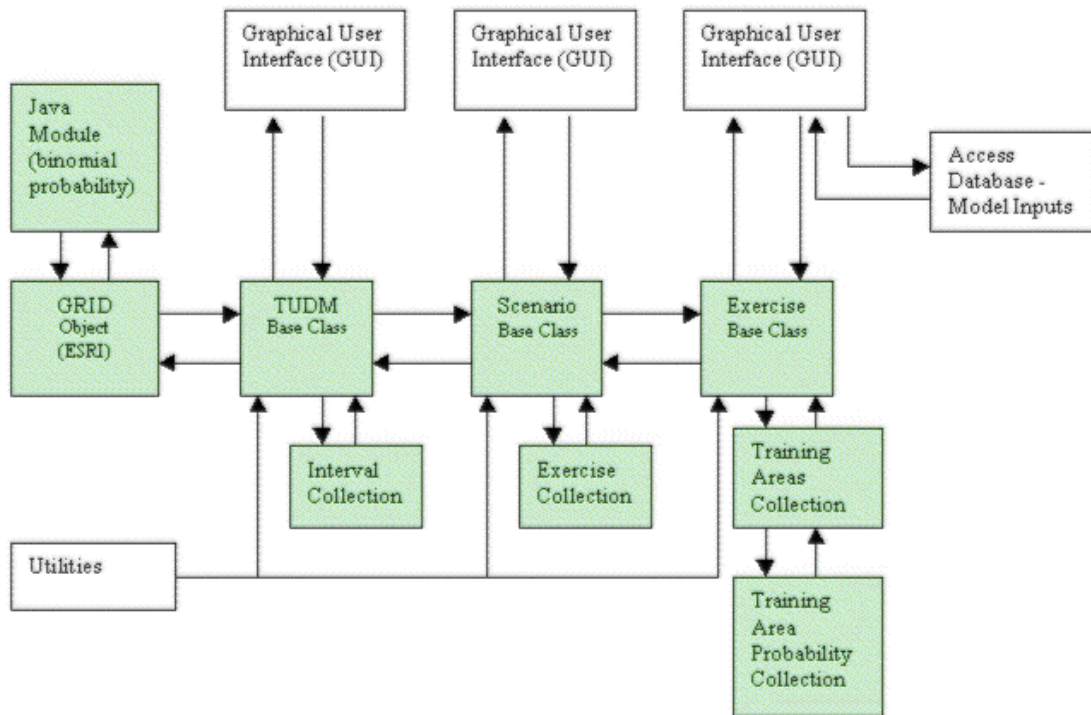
Graphical User Interface (GUI)

Graphical User Interface (GUI)

Graphical User Interface (GUI)

Java Module (binomial probability)

Access Database - Model Inputs

GRID Object (ESRI)

TUDM Base Class

Scenario Base Class

Exercise Base Class

Interval Collection

Exercise Collection

Training Areas Collection

Utilities

Training Area Probability Collection